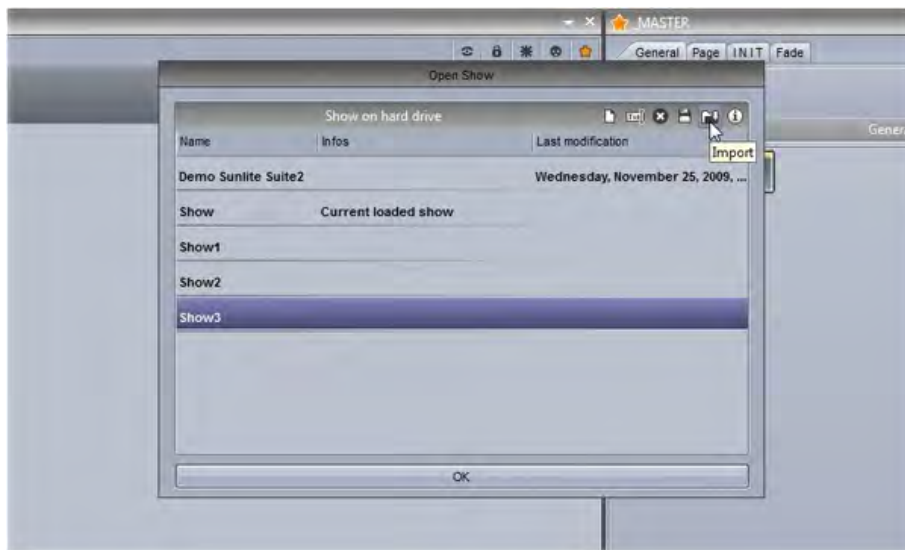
MASTER

General Page I.N.I.T Fade

Open Show

Show on hard drive

Import

Gener

| Name | Infos | Last modification |
|---|---|---|
| Demo Sunlite Suite2 | | Wednesday, November 25, 2009, ... |
| Show | Current loaded show | |
| Show1 | | |
| Show2 | | |
| Show3 | | |

OK